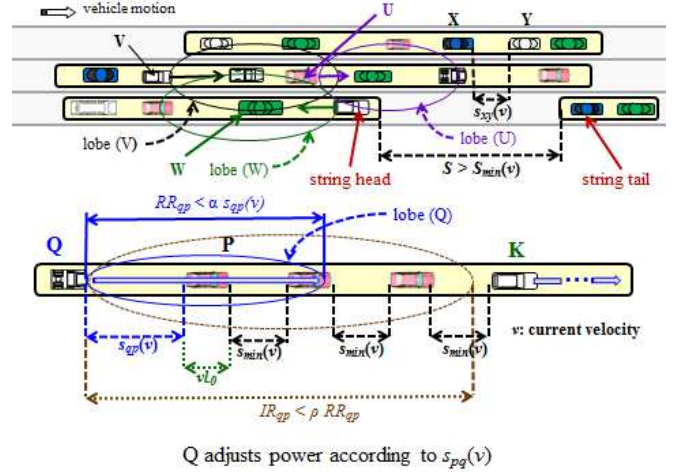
vehicle motion

U

X

Y

V

$s_{xy}(v)$

lobe (V)

lobe (U)

W

lobe (W)

string head

$S > S_{min}(v)$

string tail

$RR_{qp} < \alpha\, s_{qp}(v)$

lobe (Q)

Q

P

K

v: current velocity

$s_{qp}(v)$

$s_{min}(v)$

$s_{min}(v)$

$s_{min}(v)$

$vL_0$

$IR_{qp} < \rho\, RR_{qp}$

Q adjusts power according to $s_{pq}(v)$